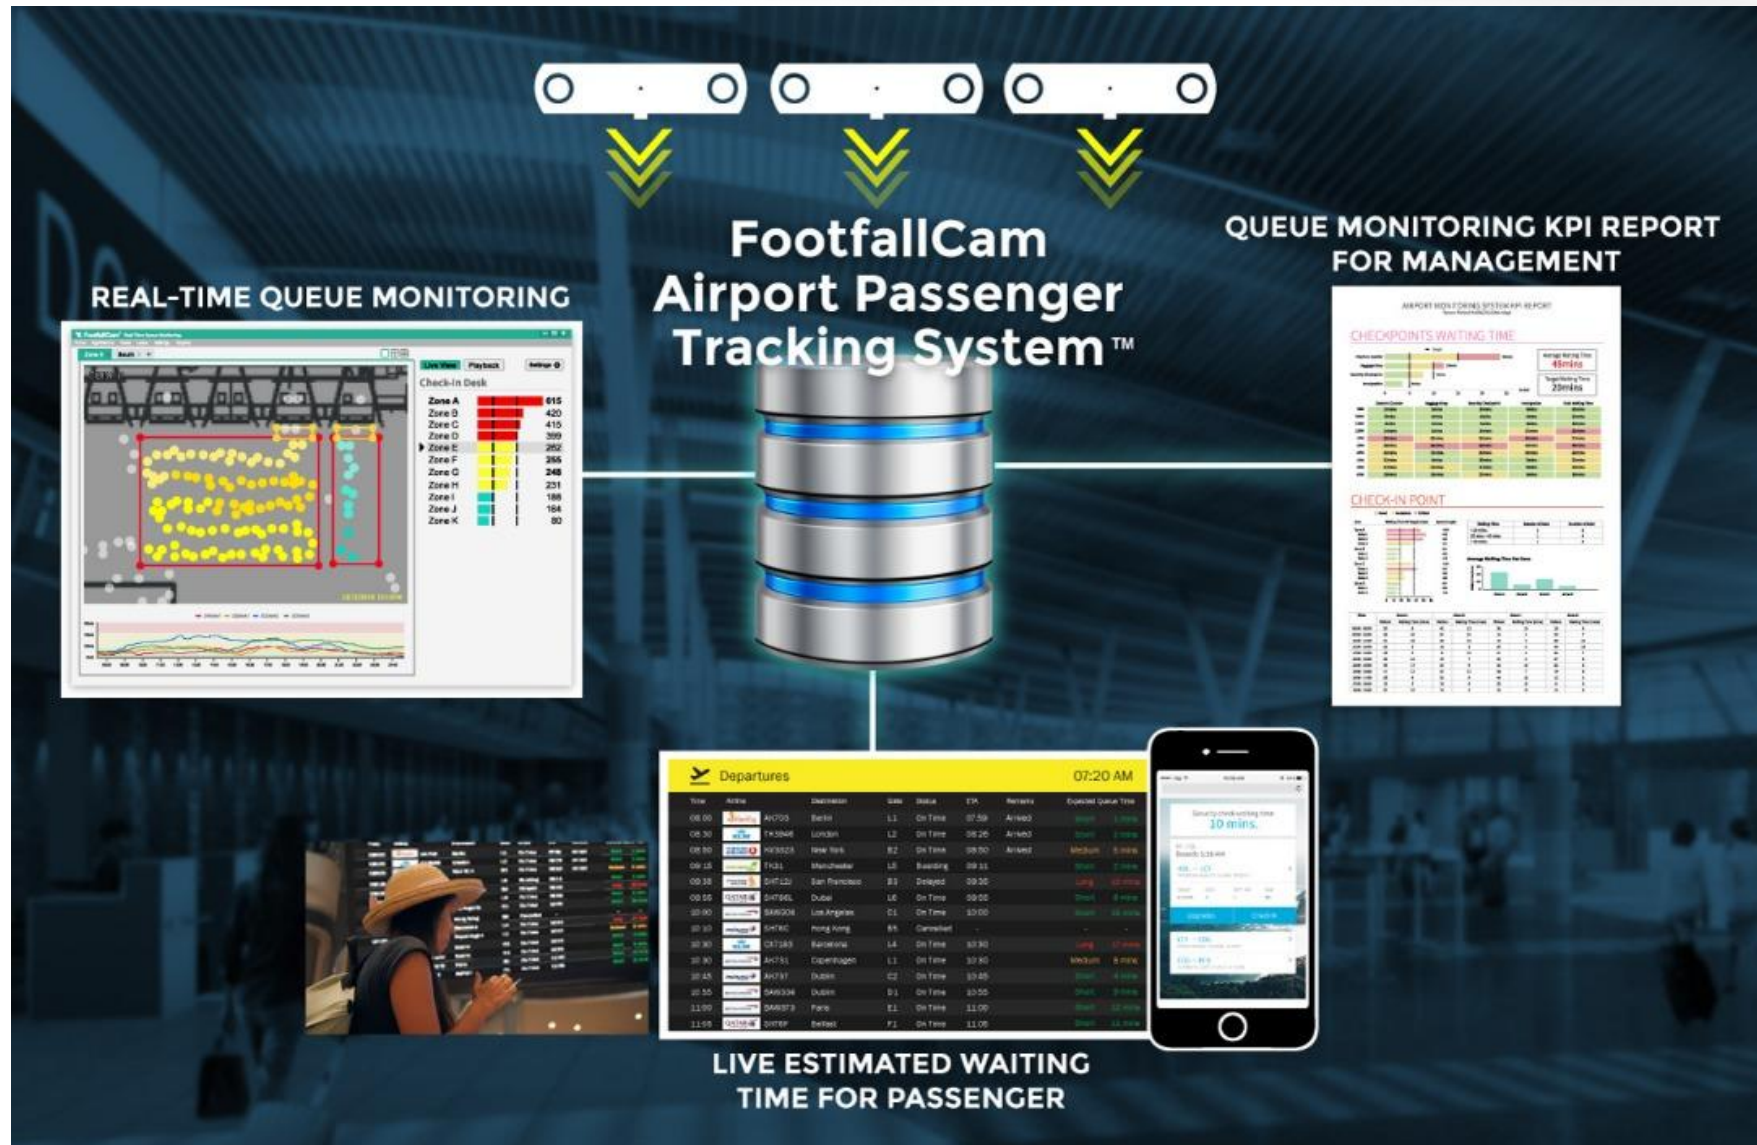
FootfallCam Airport Passenger Tracking System™

REAL-TIME QUEUE MONITORING

QUEUE MONITORING KPI REPORT FOR MANAGEMENT

Live View Playback Settings

Check-in Desk

| | |
|---|---|
| Zone A | 615 |
| Zone B | 420 |
| Zone C | 415 |
| Zone D | 399 |
| Zone E | 262 |
| Zone F | 255 |
| Zone G | 248 |
| Zone H | 231 |
| Zone I | 186 |
| Zone J | 184 |
| Zone K | 80 |

CHECKPOINTS WAITING TIME

CHECK-IN POINT

Departures 07:20 AM

| Time | Airline | | Destination | Gate | Status | ETA | Remarks | Expected Queue Time |
|---|---|---|---|---|---|---|---|---|
| 08:00 | | AH703 | Berlin | L1 | On Time | 07:59 | Arrived | |
| 08:30 | | TK5946 | London | L2 | On Time | 08:26 | Arrived | |
| 08:50 | | MX5523 | New York | B2 | On Time | 08:50 | Arrived | Medium |
| 09:15 | | TK31 | Manchester | L5 | Boarding | 09:15 | | |
| 09:35 | | DXT121 | San Francisco | B3 | Delayed | 09:35 | | Long |
| 09:55 | | DXT56L | Dubai | L6 | On Time | 09:55 | | |
| 10:00 | | SAW204 | Los Angeles | C1 | On Time | 10:00 | | |
| 10:10 | | DXT6C | Hong Kong | B5 | Cancelled | | | |
| 10:30 | | CX7163 | Barcelona | L4 | On Time | 10:30 | | Long |
| 10:30 | | AH731 | Copenhagen | L1 | On Time | 10:30 | | Medium |
| 10:45 | | AH737 | Dublin | C2 | On Time | 10:45 | | |
| 10:55 | | SAW334 | Dublin | D1 | On Time | 10:55 | | |
| 11:00 | | SAW373 | Paris | E1 | On Time | 11:00 | | |
| 11:05 | | DXTEP | Belfast | F1 | On Time | 11:05 | | |

10 mins

LIVE ESTIMATED WAITING TIME FOR PASSENGER